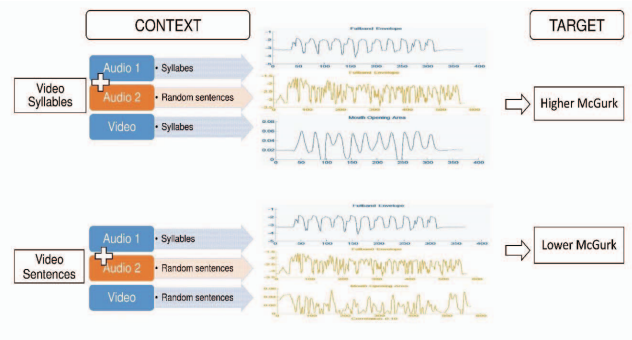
CONTEXT

TARGET

Video Syllables

Audio 1 • Syllabes

Audio 2 • Random sentences

Video • Syllabes

Higher McGurk

Video Sentences

Audio 1 • Syllabes

Audio 2 • Random sentences

Video • Random sentences

Lower McGurk